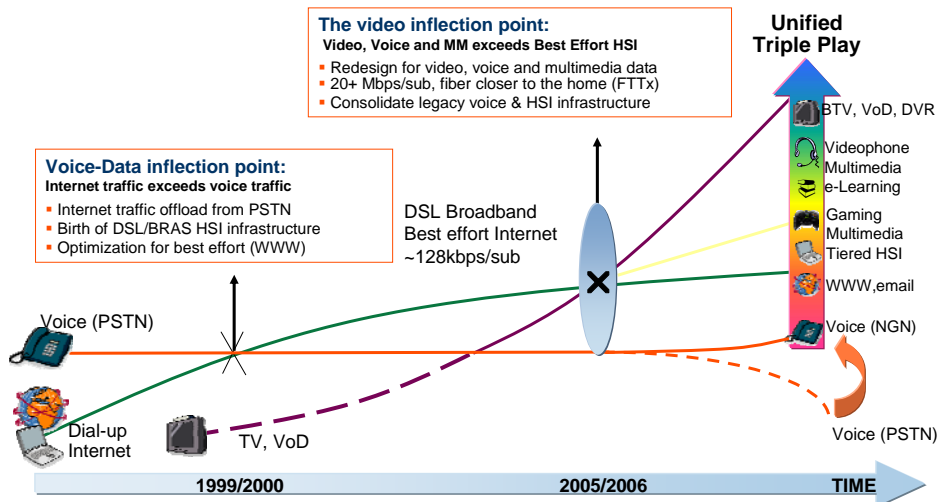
The video inflection point:
Video, Voice and MM exceeds Best Effort HSI
- Redesign for video, voice and multimedia data
- 20+ Mbps/sub, fiber closer to the home (FTTx)
- Consolidate legacy voice & HSI infrastructure

Unified Triple Play

Voice-Data inflection point:
Internet traffic exceeds voice traffic
- Internet traffic offload from PSTN
- Birth of DSL/BRAS HSI infrastructure
- Optimization for best effort (WWW)

DSL Broadband
Best effort Internet
~128kbps/sub

BTV, VoD, DVR
Videophone
Multimedia
e-Learning
Gaming
Multimedia
Tiered HSI
WWW,email
Voice (NGN)

Voice (PSTN)

Dial-up Internet

TV, VoD

Voice (PSTN)

1999/2000
2005/2006
TIME